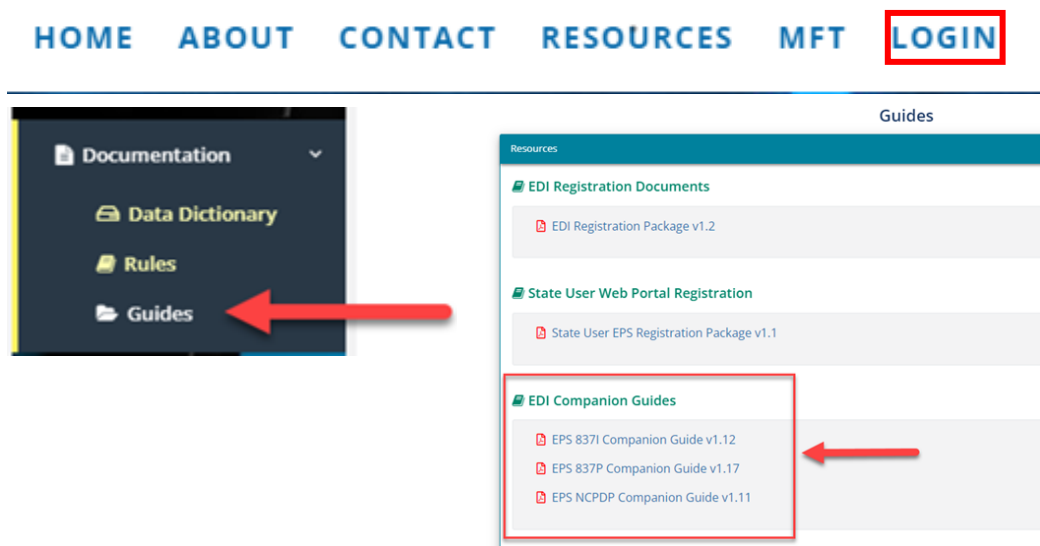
HOME ABOUT CONTACT RESOURCES MFT LOGIN

Documentation

Data Dictionary

Rules

Guides

Guides

Resources

EDI Registration Documents

EDI Registration Package v1.2

State User Web Portal Registration

State User EPS Registration Package v1.1

EDI Companion Guides

EPS 837I Companion Guide v1.12

EPS 837P Companion Guide v1.17

EPS NCPDP Companion Guide v1.11